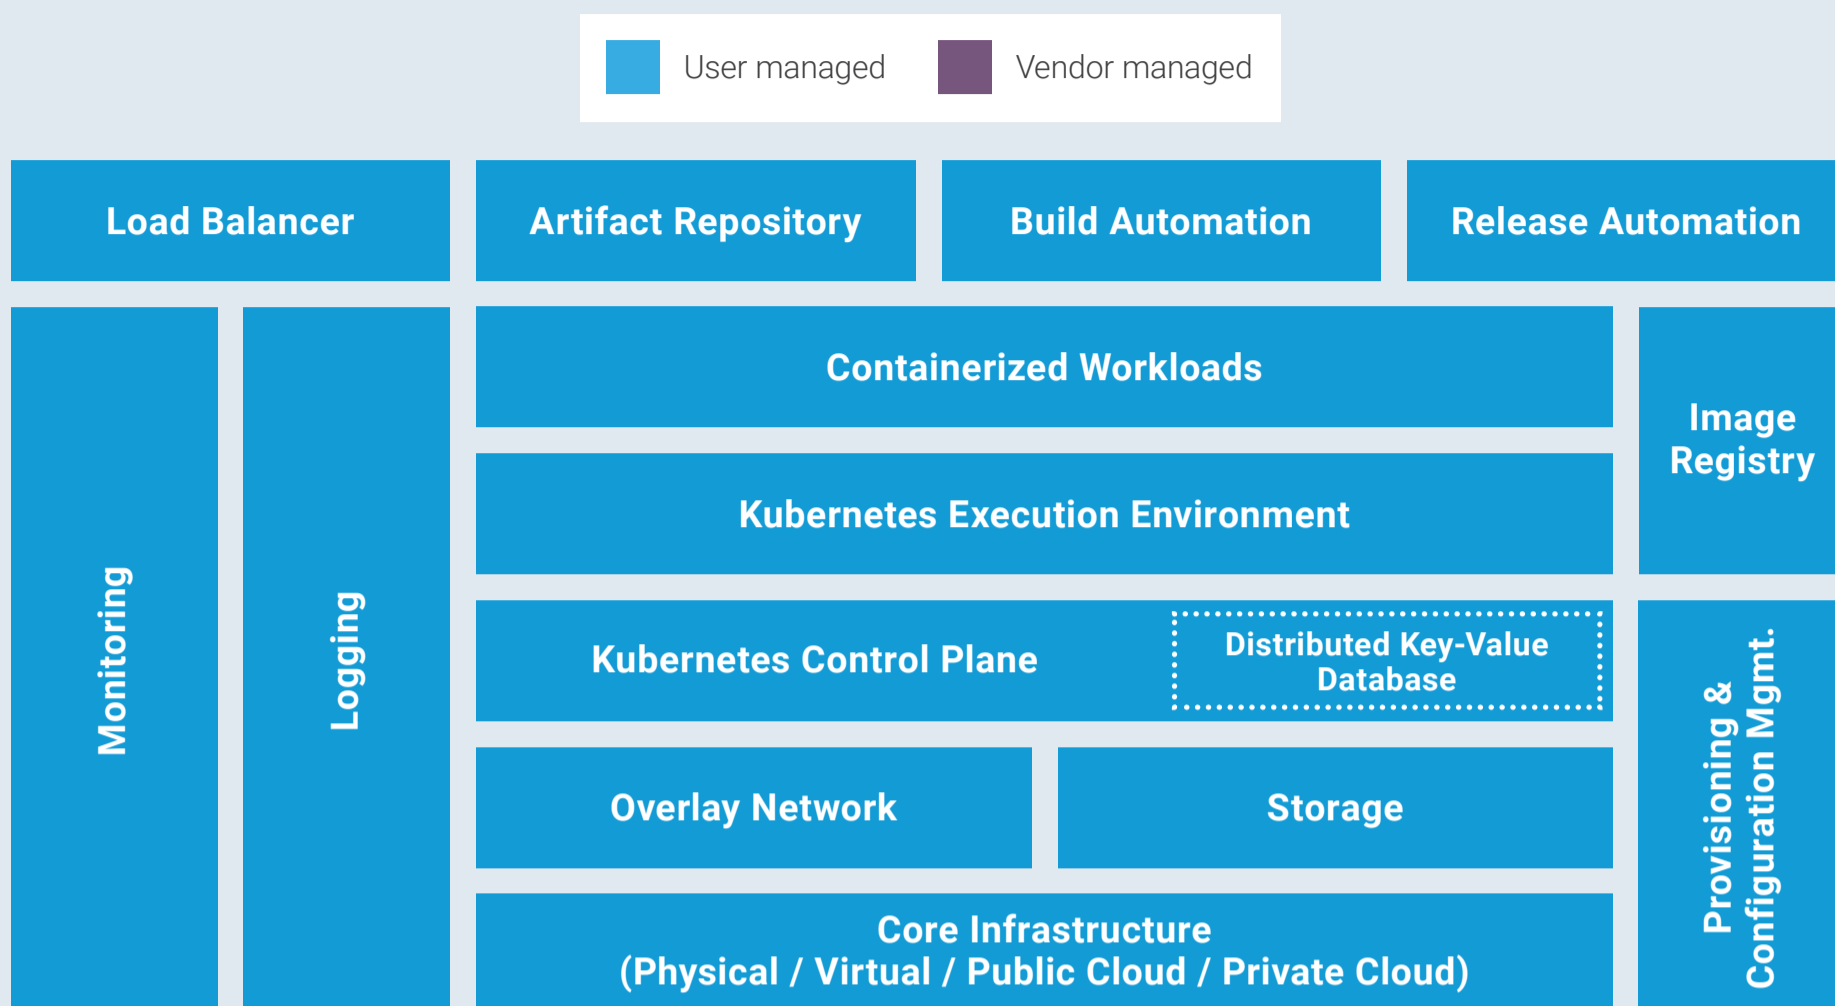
User managed
Vendor managed

Load Balancer
Artifact Repository
Build Automation
Release Automation

Monitoring
Logging

Containerized Workloads

Image Registry

Kubernetes Execution Environment

Kubernetes Control Plane
Distributed Key-Value Database

Provisioning & Configuration Mgmt.

Overlay Network
Storage

Core Infrastructure
(Physical / Virtual / Public Cloud / Private Cloud)